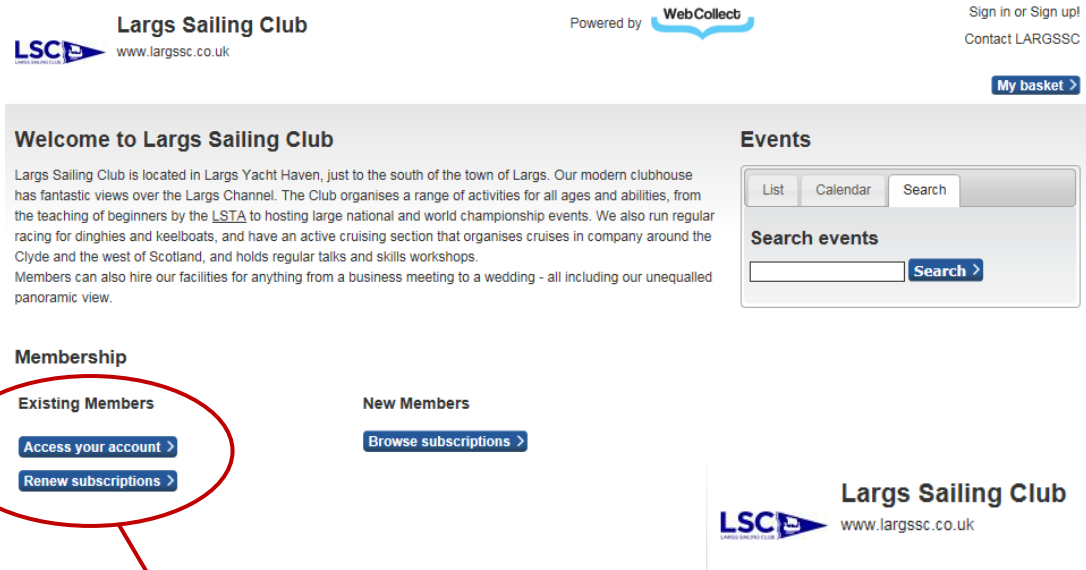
LSC
LARGS SAILING CLUB

Largs Sailing Club
www.largssc.co.uk

Powered by WebCollect

Sign in or Sign up!
Contact LARGSSC

My basket

Welcome to Largs Sailing Club

Largs Sailing Club is located in Largs Yacht Haven, just to the south of the town of Largs. Our modern clubhouse has fantastic views over the Largs Channel. The Club organises a range of activities for all ages and abilities, from the teaching of beginners by the LSTA to hosting large national and world championship events. We also run regular racing for dinghies and keelboats, and have an active cruising section that organises cruises in company around the Clyde and the west of Scotland, and holds regular talks and skills workshops.
Members can also hire our facilities for anything from a business meeting to a wedding - all including our unequalled panoramic view.

Events

List
Calendar
Search

Search events

Search

Membership

Existing Members

Access your account

Renew subscriptions

New Members

Browse subscriptions

LSC
LARGS SAILING CLUB

Largs Sailing Club
www.largssc.co.uk